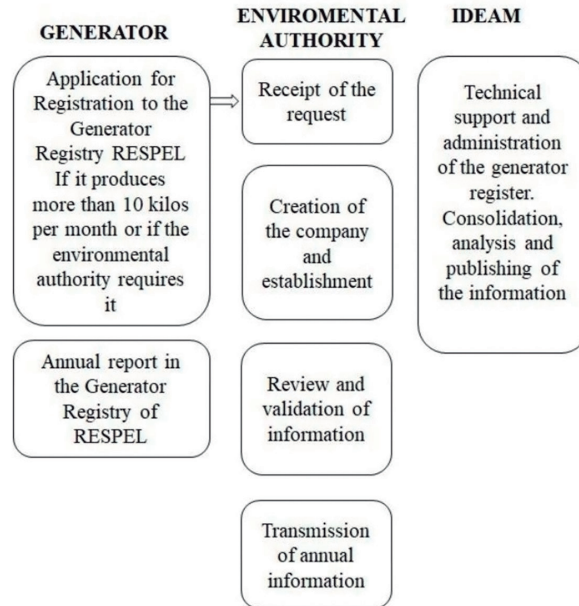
GENERATOR

ENVIROMENTAL AUTHORITY

IDEAM

Application for Registration to the Generator Registry RESPEL If it produces more than 10 kilos per month or if the environmental authority requires it

Annual report in the Generator Registry of RESPEL

Receipt of the request

Creation of the company and establishment

Review and validation of information

Transmission of annual information

Technical support and administration of the generator register. Consolidation, analysis and publishing of the information